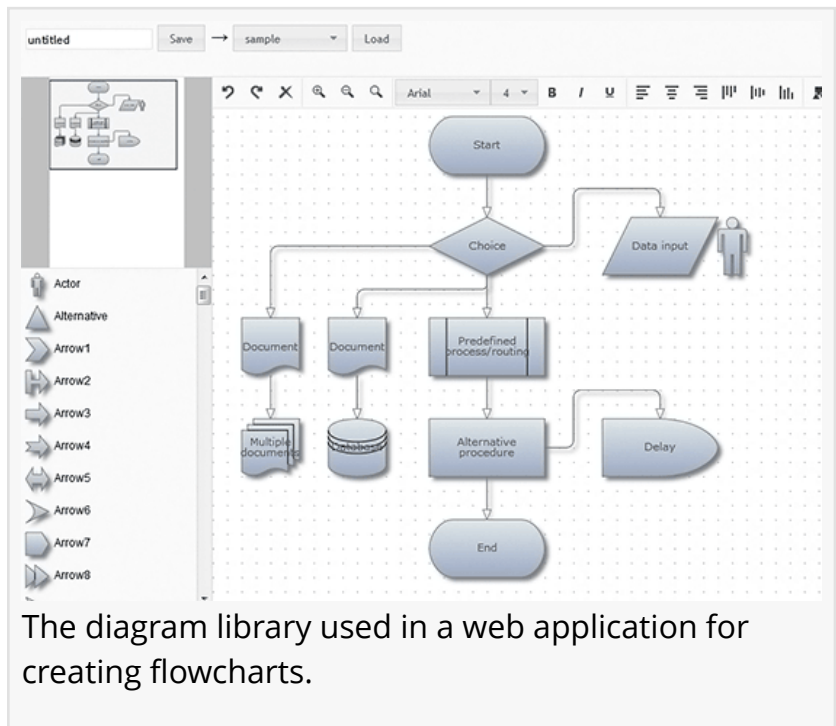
untitled Save → sample Load

Arial 4 B I U

Start

Choice

Data input

Document

Document

Predefined process/routing

Multiple documents

Database

Alternative procedure

Delay

End

Actor
Alternative
Arrow1
Arrow2
Arrow3
Arrow4
Arrow5
Arrow6
Arrow7
Arrow8

The diagram library used in a web application for creating flowcharts.